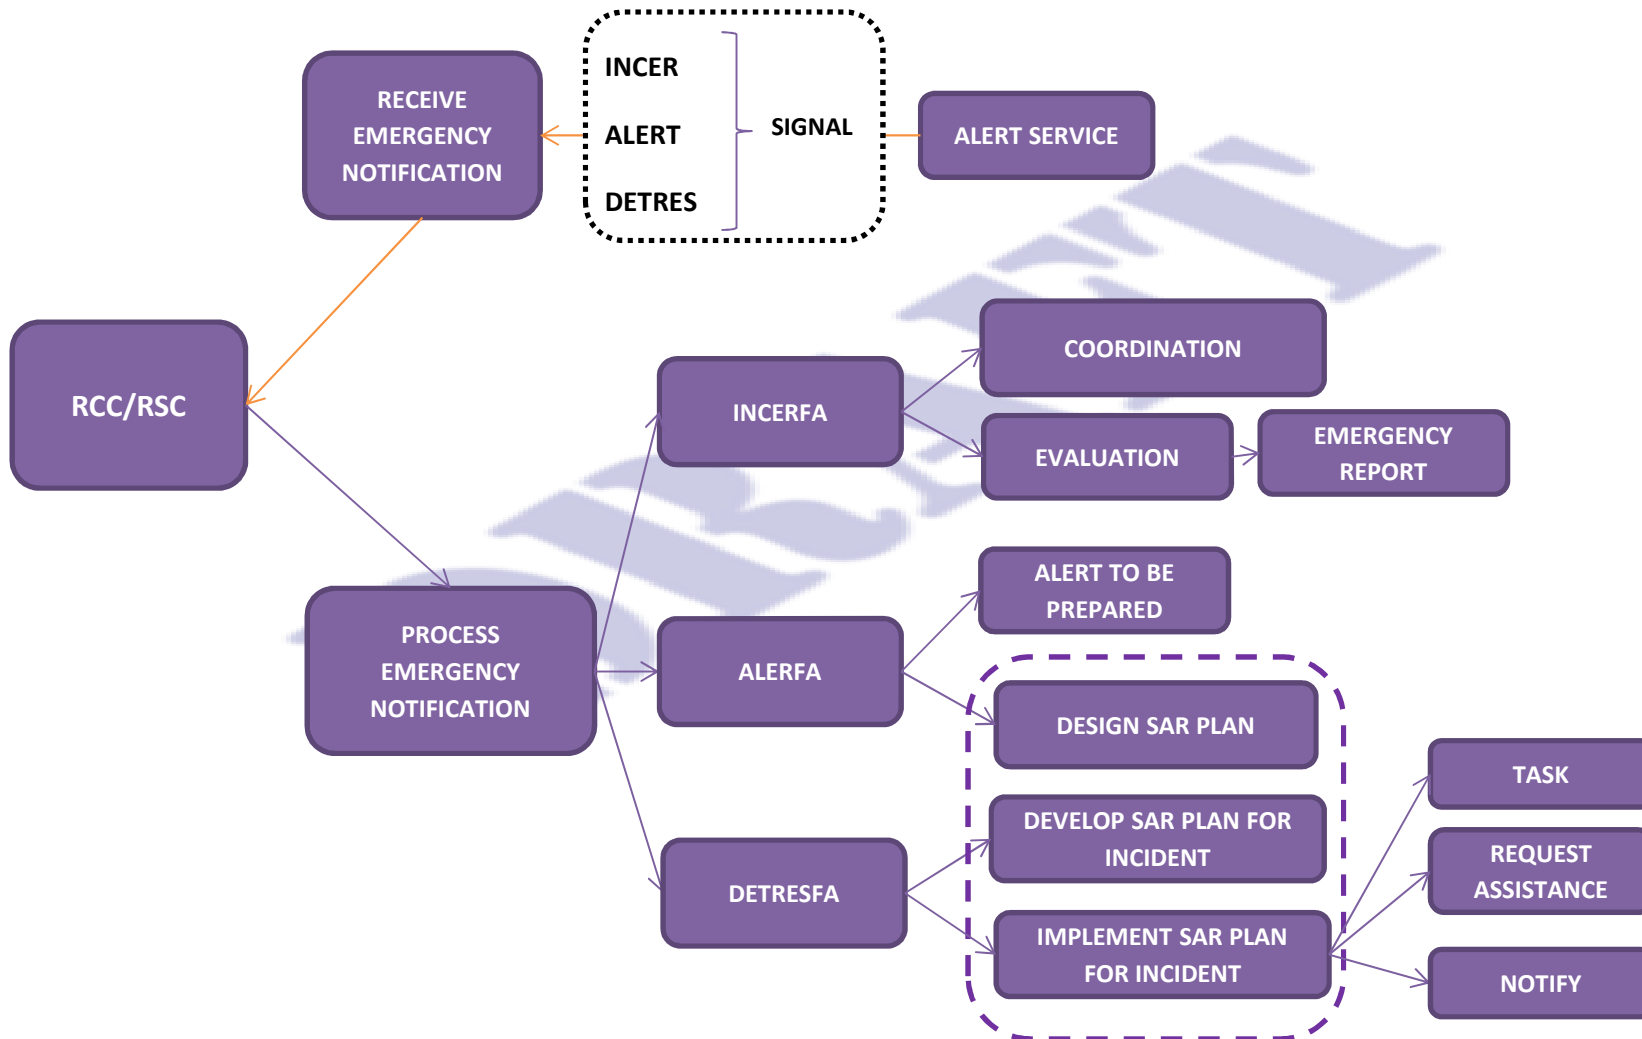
RECEIVE EMERGENCY NOTIFICATION

INCER
ALERT
DETRES

SIGNAL

ALERT SERVICE

RCC/RSC

COORDINATION

INCERFA

EVALUATION

EMERGENCY REPORT

ALERT TO BE PREPARED

PROCESS EMERGENCY NOTIFICATION

ALERFA

DESIGN SAR PLAN

TASK

DEVELOP SAR PLAN FOR INCIDENT

REQUEST ASSISTANCE

DETRESFA

IMPLEMENT SAR PLAN FOR INCIDENT

NOTIFY